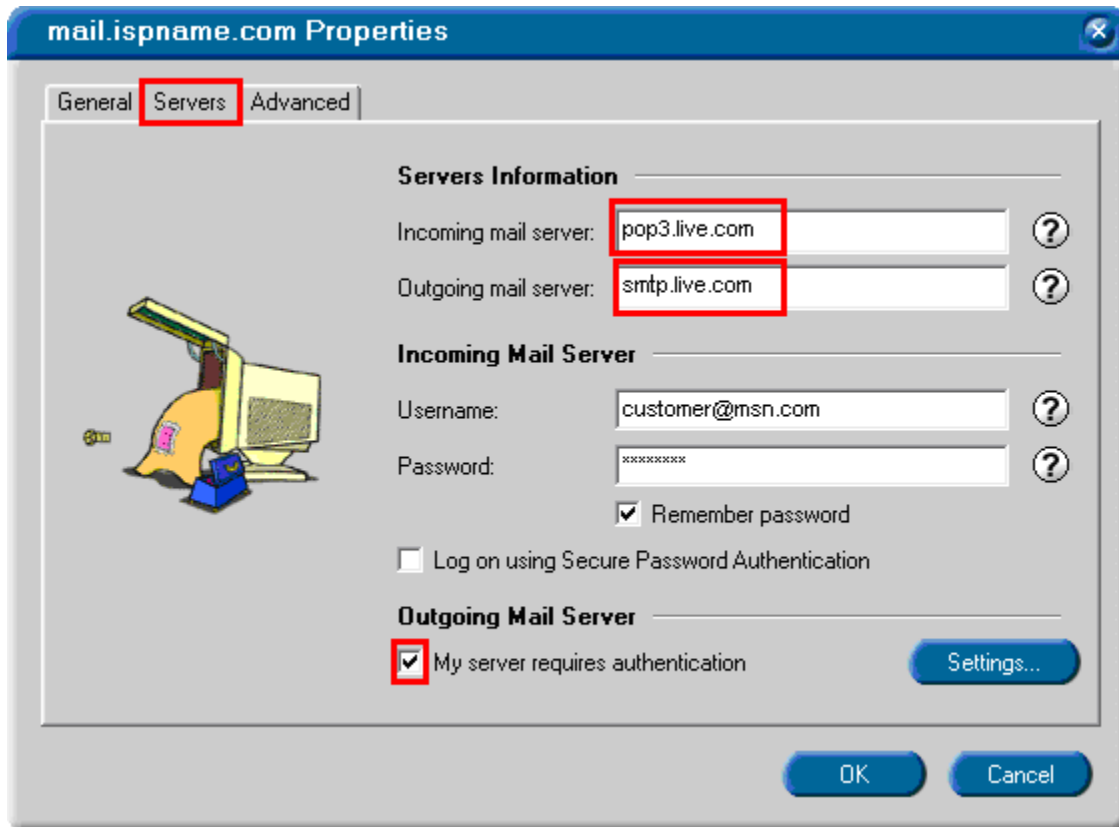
mail.ispname.com Properties

General Servers Advanced

Servers Information

Incoming mail server: pop3.live.com ?

Outgoing mail server: smtp.live.com ?

Incoming Mail Server

Username: customer@msn.com ?

Password: ******** ?

Remember password

Log on using Secure Password Authentication

Outgoing Mail Server

My server requires authentication

Settings...

OK Cancel